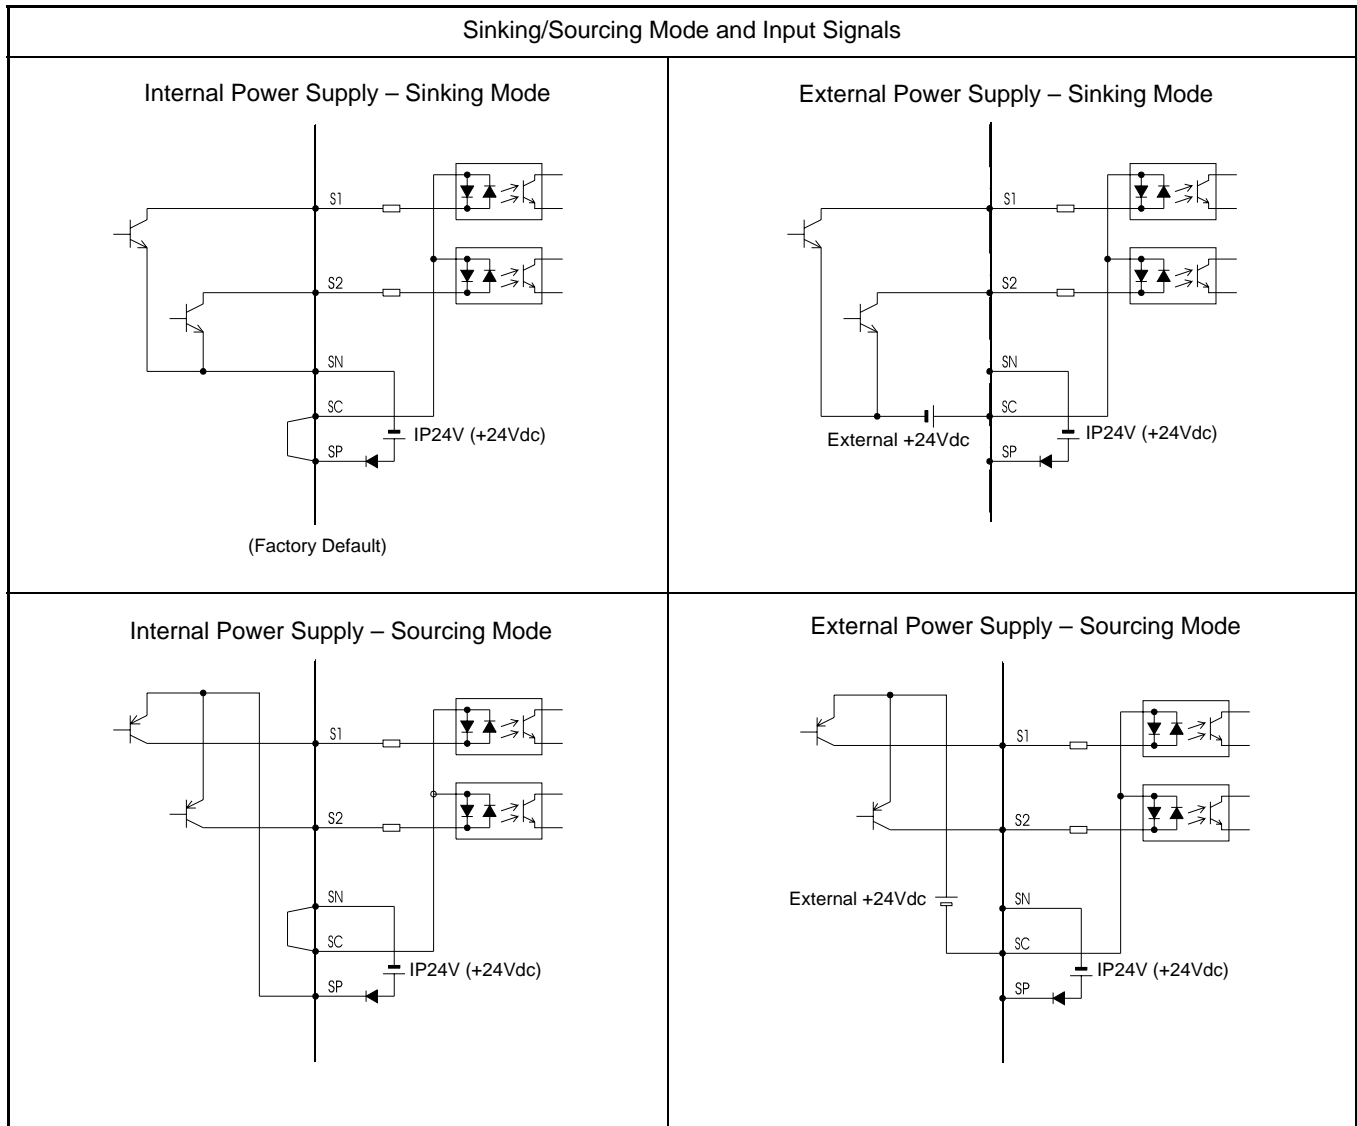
Sinking/Sourcing Mode and Input Signals

Internal Power Supply – Sinking Mode

S1
S2
SN
SC
IP24V (+24Vdc)
SP

(Factory Default)

External Power Supply – Sinking Mode

S1
S2
SN
SC
External +24Vdc
IP24V (+24Vdc)
SP

Internal Power Supply – Sourcing Mode

S1
S2
SN
SC
IP24V (+24Vdc)
SP

External Power Supply – Sourcing Mode

S1
S2
External +24Vdc
SN
SC
IP24V (+24Vdc)
SP